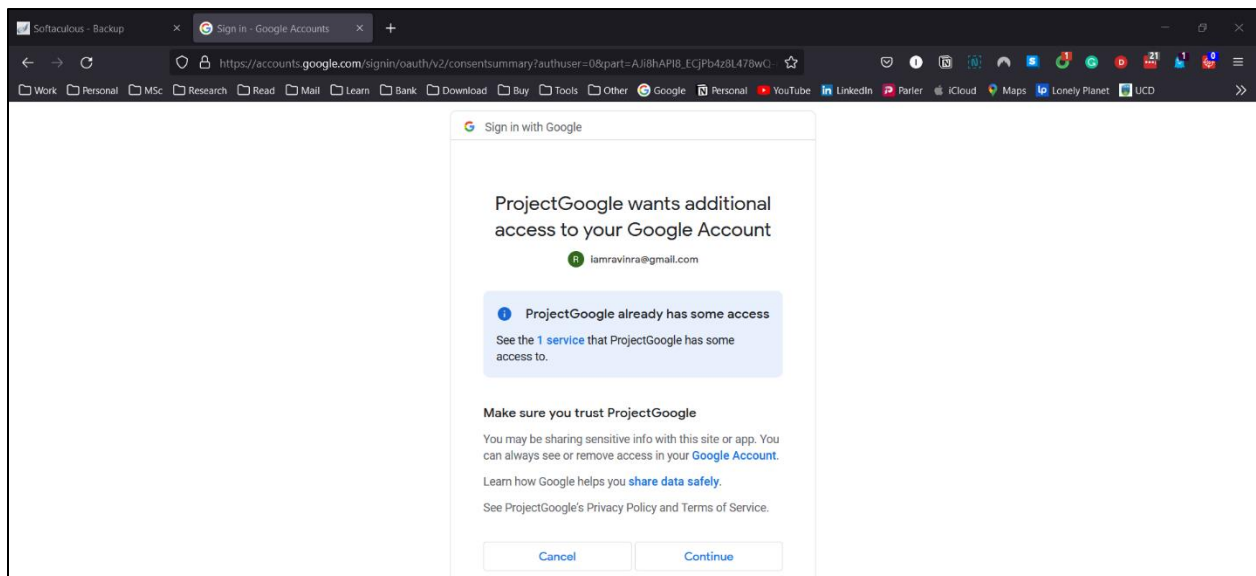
Softaculous - Backup ×
Sign in - Google Accounts ×
+

https://accounts.google.com/signin/oauth/v2/consentsummary?authuser=0&part=AJi8hAPI8_ECjPb4z8L478wQ

Work Personal MSc Research Read Mail Learn Bank Download Buy Tools Other Google Personal YouTube LinkedIn Parler iCloud Maps Lonely Planet UCD

Sign in with Google

ProjectGoogle wants additional access to your Google Account

iamravinra@gmail.com

ProjectGoogle already has some access

See the 1 service that ProjectGoogle has some access to.

Make sure you trust ProjectGoogle

You may be sharing sensitive info with this site or app. You can always see or remove access in your Google Account.

Learn how Google helps you share data safely.

See ProjectGoogle's Privacy Policy and Terms of Service.

Cancel
Continue